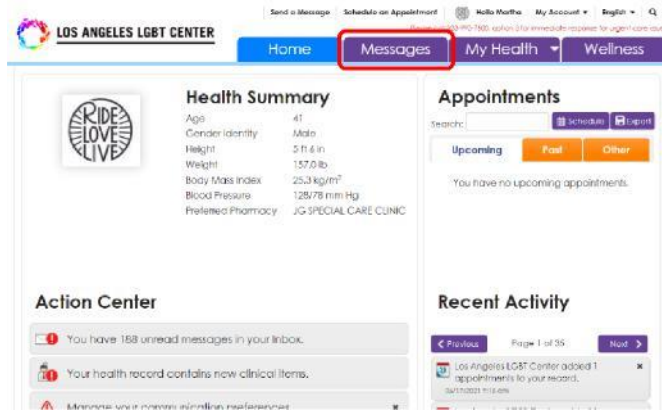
LOS ANGELES LGBT CENTER

Send a Message   Schedule an Appointment   Hello Martha   My Account ▾   English ▾

Please call 323-993-7500, option 3 for immediate response for urgent care cou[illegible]

Home   Messages   My Health ▾   Wellness

RIDE LOVE LIVE

Health Summary

| Age | 41 |
|---|---|
| Gender Identity | Male |
| Height | 5 ft 6 in |
| Weight | 157.0 lb |
| Body Mass Index | 25.3 kg/m$^2$ |
| Blood Pressure | 128/78 mm Hg |
| Preferred Pharmacy | JG SPECIAL CARE CLINIC |

Appointments

Search:   Schedule   Export

Upcoming   Past   Other

You have no upcoming appointments.

Action Center

You have 188 unread messages in your inbox.

Your health record contains new clinical items.

Manage your communication preferences

Recent Activity

‹ Previous   Page 1 of 35   Next ›

Los Angeles LGBT Center added 1 appointments to your record.
06/17/2021 11:15 am